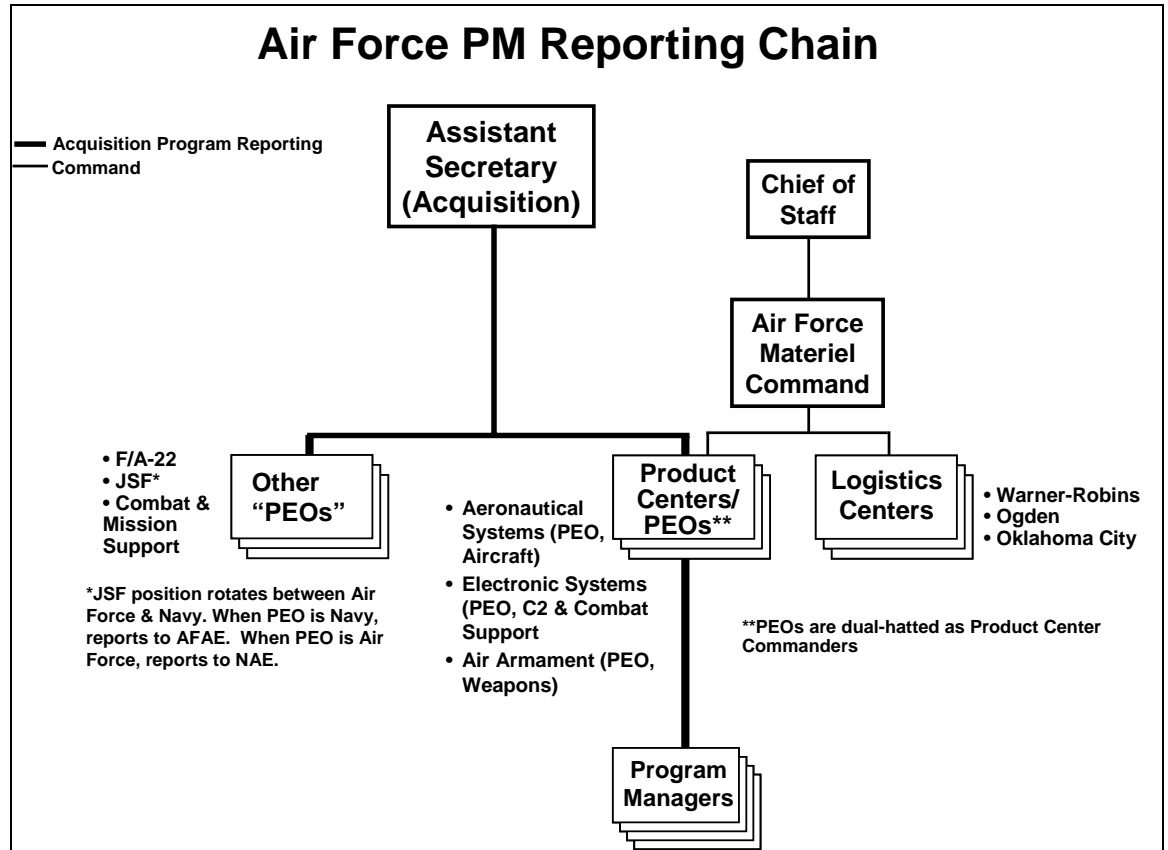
Air Force PM Reporting Chain

Acquisition Program Reporting
Command

Assistant Secretary (Acquisition)

Chief of Staff

Air Force Materiel Command

• F/A-22
• JSF*
• Combat & Mission Support

Other "PEOs"

Product Centers/ PEOs**

Logistics Centers

• Warner-Robins
• Ogden
• Oklahoma City

• Aeronautical Systems (PEO, Aircraft)
• Electronic Systems (PEO, C2 & Combat Support
• Air Armament (PEO, Weapons)

*JSF position rotates between Air Force & Navy. When PEO is Navy, reports to AFAE. When PEO is Air Force, reports to NAE.

**PEOs are dual-hatted as Product Center Commanders

Program Managers